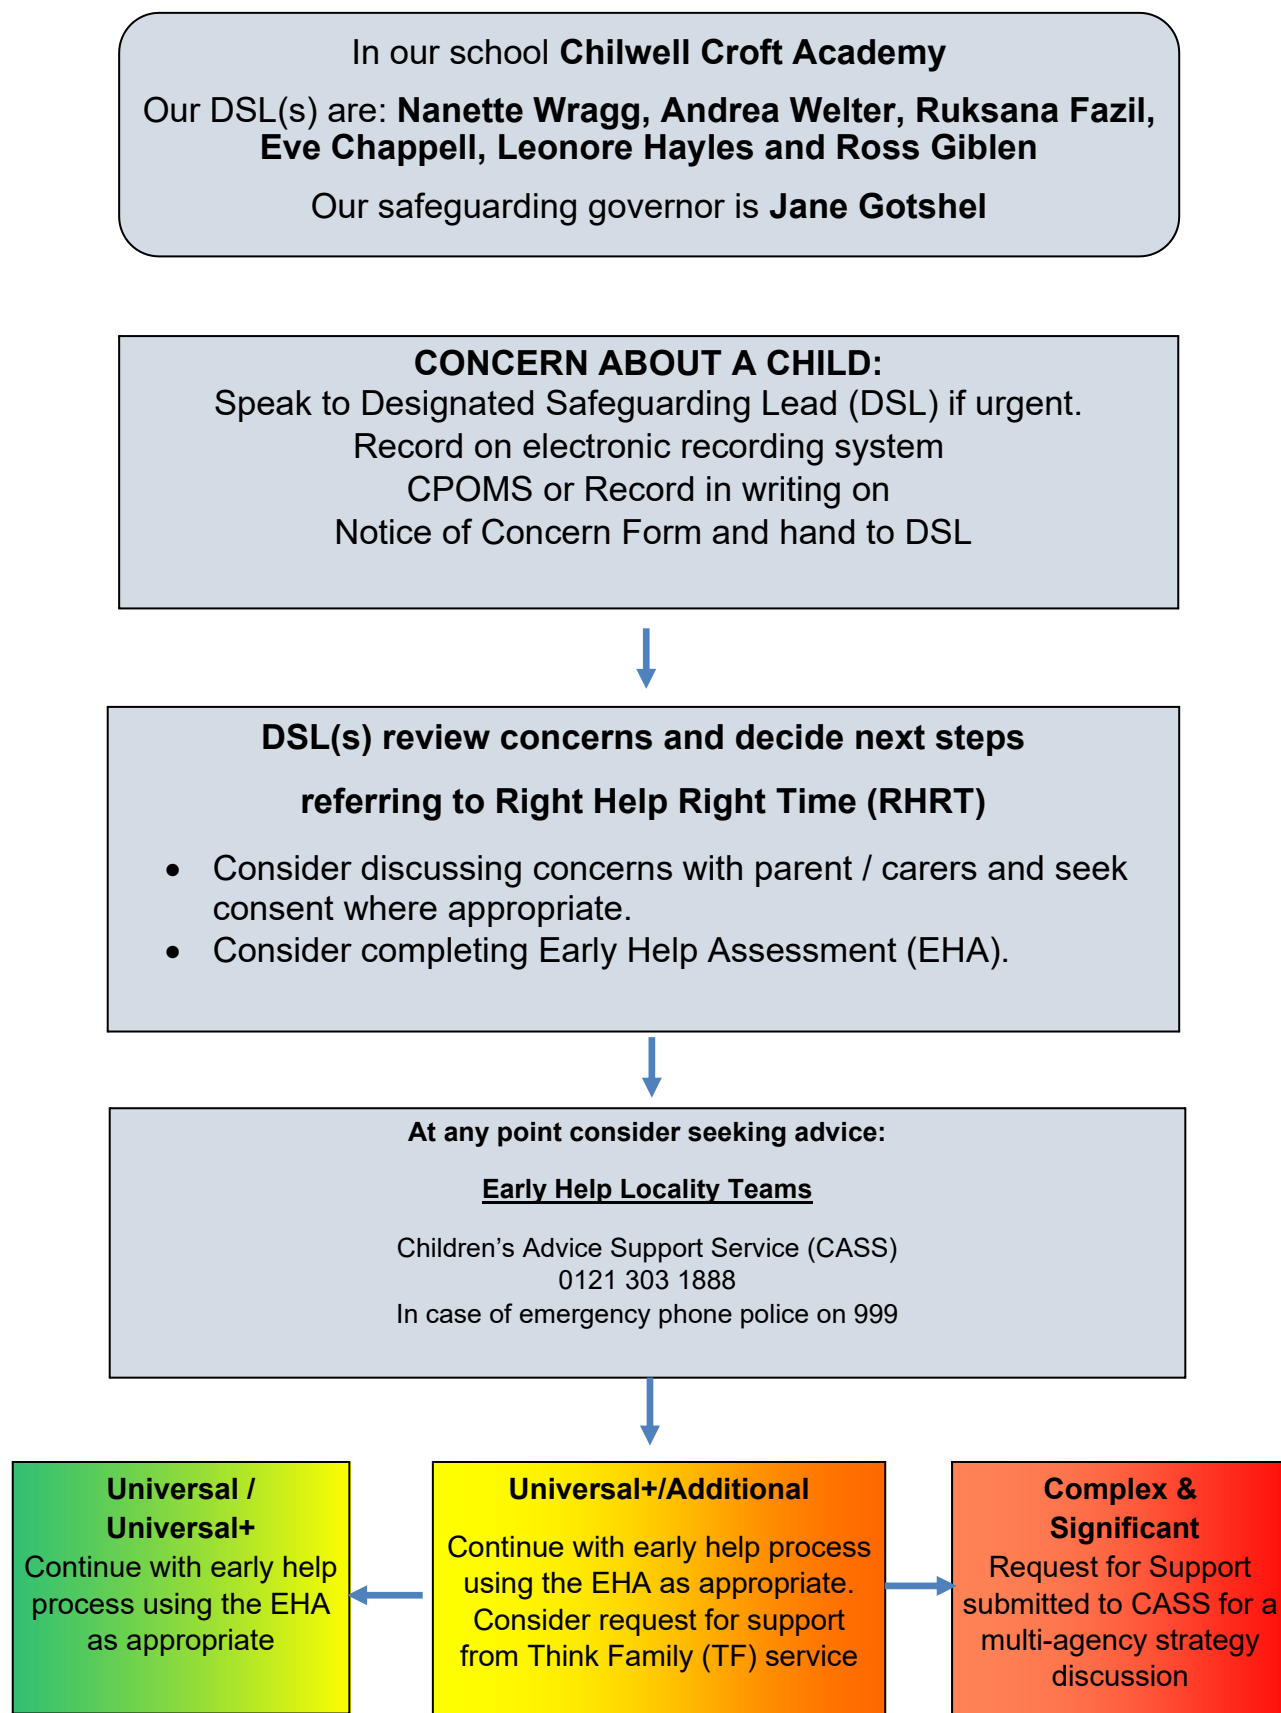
In our school **Chilwell Croft Academy**

Our DSL(s) are: **Nanette Wragg, Andrea Welter, Ruksana Fazil, Eve Chappell, Leonore Hayles and Ross Giblen**

Our safeguarding governor is **Jane Gotshel**

**CONCERN ABOUT A CHILD:**
Speak to Designated Safeguarding Lead (DSL) if urgent.
Record on electronic recording system
CPOMS or Record in writing on
Notice of Concern Form and hand to DSL

**DSL(s) review concerns and decide next steps**

**referring to Right Help Right Time (RHRT)**

- Consider discussing concerns with parent / carers and seek consent where appropriate.
- Consider completing Early Help Assessment (EHA).

**At any point consider seeking advice:**

**Early Help Locality Teams**

Children's Advice Support Service (CASS)
0121 303 1888
In case of emergency phone police on 999

**Universal / Universal+**
Continue with early help process using the EHA as appropriate

**Universal+/Additional**
Continue with early help process using the EHA as appropriate. Consider request for support from Think Family (TF) service

**Complex & Significant**
Request for Support submitted to CASS for a multi-agency strategy discussion